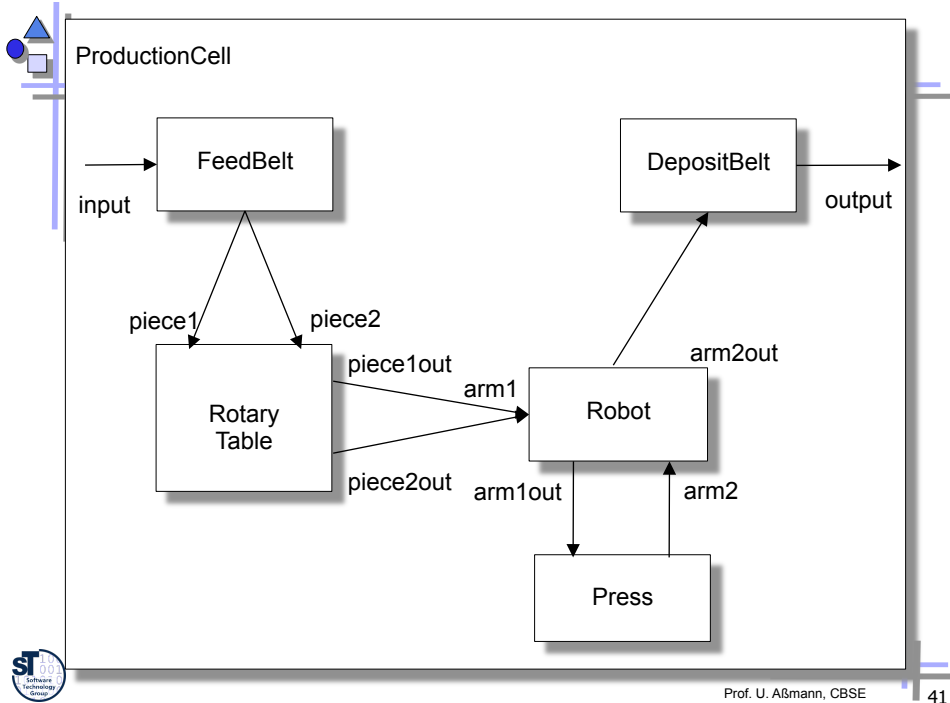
ProductionCell

FeedBelt

input

DepositBelt

output

piece1

piece2

arm2out

piece1out

arm1

Rotary Table

Robot

piece2out

arm1out

arm2

Press

ST Software Technology Group

Prof. U. Aßmann, CBSE

41